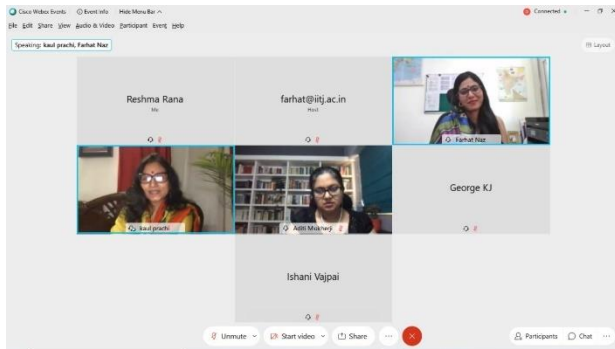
Cisco Webex Events Event info Hide Menu Bar

Connected

File Edit Share View Audio & Video Participant Event Help

Speaking: kaul prachi, Farhat Naz

Layout

Reshma Rana

Me

farhat@iitj.ac.in

Host

Farhat Naz

kaul prachi

Aditi Mukherji

George KJ

Ishani Vajpai

Unmute

Start video

Share

Participants

Chat